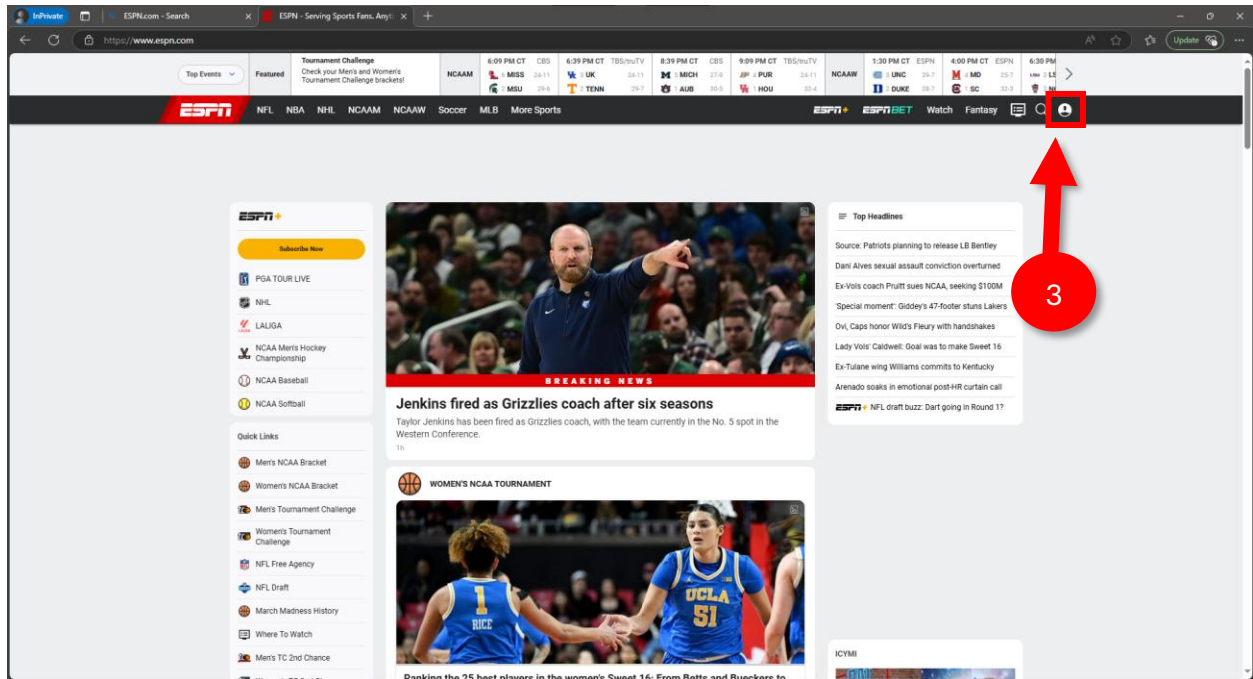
InPrivate ESPN.com - Search ESPN - Serving Sports Fans. Anyt

https://www.espn.com

Update

Top Events Featured Tournament Challenge Check your Men's and Women's Tournament Challenge brackets! NCAAM 6:09 PM CT CBS 8 MISS 24-11 2 MSU 29-6 6:39 PM CT TBS/truTV 3 UK 24-11 2 TENN 29-7 8:39 PM CT CBS 5 MICH 27-9 1 AUB 30-5 9:09 PM CT TBS/truTV 4 PUR 24-11 1 HOU 33-4 NCAAW 1:30 PM CT ESPN 3 UNC 29-7 2 DUKE 28-7 4:00 PM CT ESPN 4 MD 25-7 1 SC 32-3 6:30 PM

ESPN NFL NBA NHL NCAAM NCAAW Soccer MLB More Sports ESPN+ ESPN BET Watch Fantasy

3

ESPN+

Subscribe Now

PGA TOUR LIVE

NHL

LALIGA

NCAA Men's Hockey Championship

NCAA Baseball

NCAA Softball

Quick Links

Men's NCAA Bracket

Women's NCAA Bracket

Men's Tournament Challenge

Women's Tournament Challenge

NFL Free Agency

NFL Draft

March Madness History

Where To Watch

Men's TC 2nd Chance

BREAKING NEWS

Jenkins fired as Grizzlies coach after six seasons

Taylor Jenkins has been fired as Grizzlies coach, with the team currently in the No. 5 spot in the Western Conference.

1h

WOMEN'S NCAA TOURNAMENT

Ranking the 25 best players in the women's Sweet 16: From Betts and Bueckers to

Top Headlines

Source: Patriots planning to release LB Bentley

Dani Alves sexual assault conviction overturned

Ex-Vols coach Pruitt sues NCAA, seeking $100M

'Special moment': Giddey's 47-footer stuns Lakers

Ovi, Caps honor Wild's Fleury with handshakes

Lady Vols' Caldwell: Goal was to make Sweet 16

Ex-Tulane wing Williams commits to Kentucky

Arenado soaks in emotional post-HR curtain call

ESPN+ NFL draft buzz: Dart going in Round 1?

ICYMI